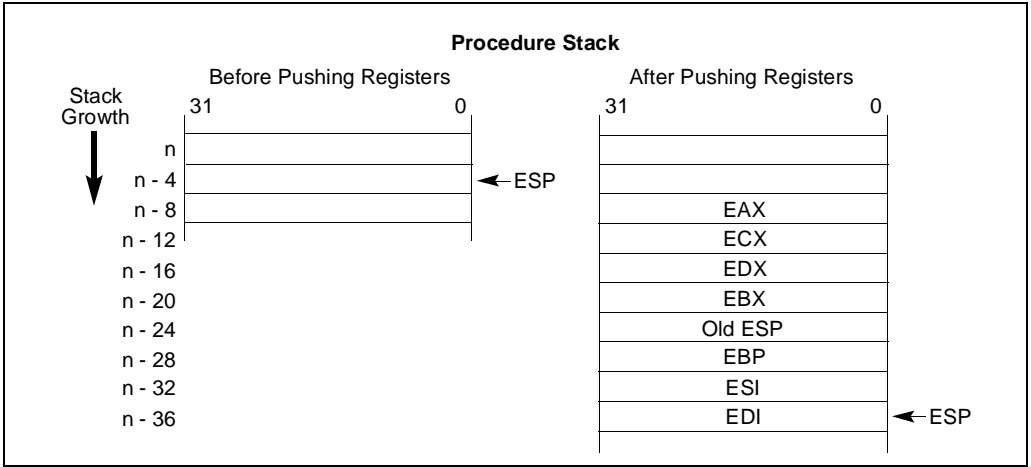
Procedure Stack

Stack Growth

Before Pushing Registers

31 0

n
n - 4
n - 8
n - 12
n - 16
n - 20
n - 24
n - 28
n - 32
n - 36

ESP

After Pushing Registers

31 0

EAX
ECX
EDX
EBX
Old ESP
EBP
ESI
EDI

ESP